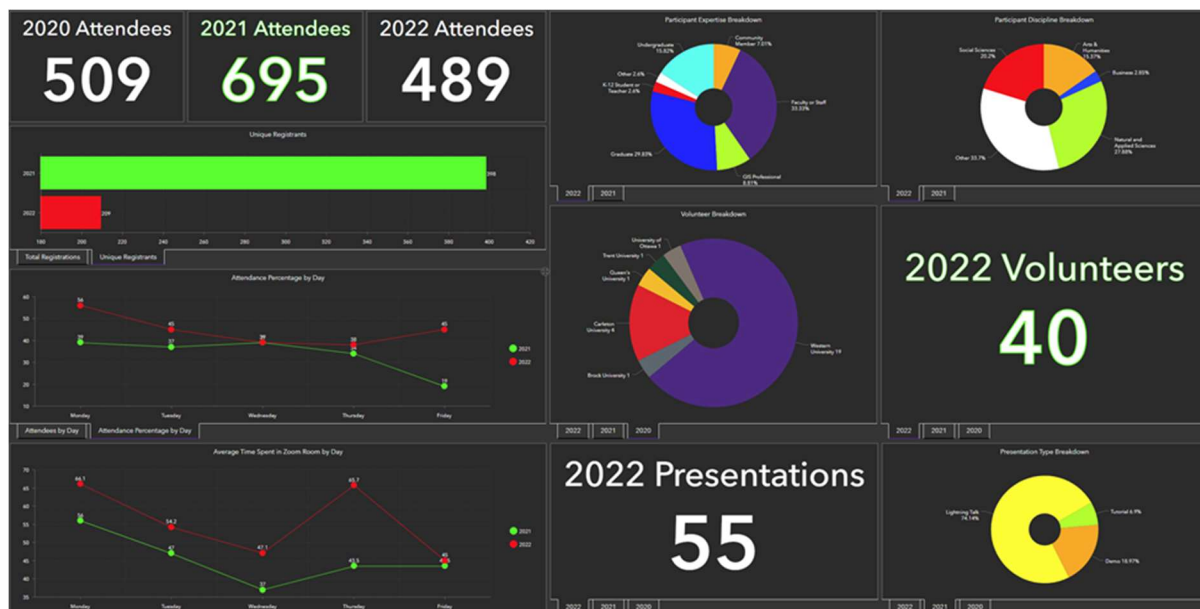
2020 Attendees
509

2021 Attendees
695

2022 Attendees
489

Unique Registrants

2021 398
2022 209

180 200 220 240 260 280 300 320 340 360 380 400 420

Total Registrations | Unique Registrants

Attendance Percentage by Day

60 50 40 30 20 10

56 45 39 38 45
39 37 39 34 19

Monday Tuesday Wednesday Thursday Friday

2021
2022

Attendees by Day | Attendance Percentage by Day

Average Time Spent in Zoom Room by Day

70 65 60 55 50 45 40 35

66.1 54.2 47.1 65.7 45
56 47 37 43.5 43.5

Monday Tuesday Wednesday Thursday Friday

2021
2022

Participant Expertise Breakdown

Undergraduate 15.82%
Community Member 7.65%
Other 2.6%
K-12 Student or Teacher 2.6%
Faculty or Staff 33.53%
Graduate 29.83%
GIS Professional 8.81%

2022 | 2021

Participant Discipline Breakdown

Social Sciences 20.2%
Arts & Humanities 15.37%
Business 2.85%
Natural and Applied Sciences 27.88%
Other 33.7%

2022 | 2021

Volunteer Breakdown

University of Ottawa 1
Trent University 1
Queen's University 1
Carleton University 4
Brock University 1
Western University 19

2022 | 2021 | 2020

2022 Volunteers
40

2022 | 2021 | 2020

2022 Presentations
55

2022 | 2021 | 2020

Presentation Type Breakdown

Lightning Talk 74.14%
Tutorial 6.9%
Demo 18.97%

2022 | 2021 | 2020